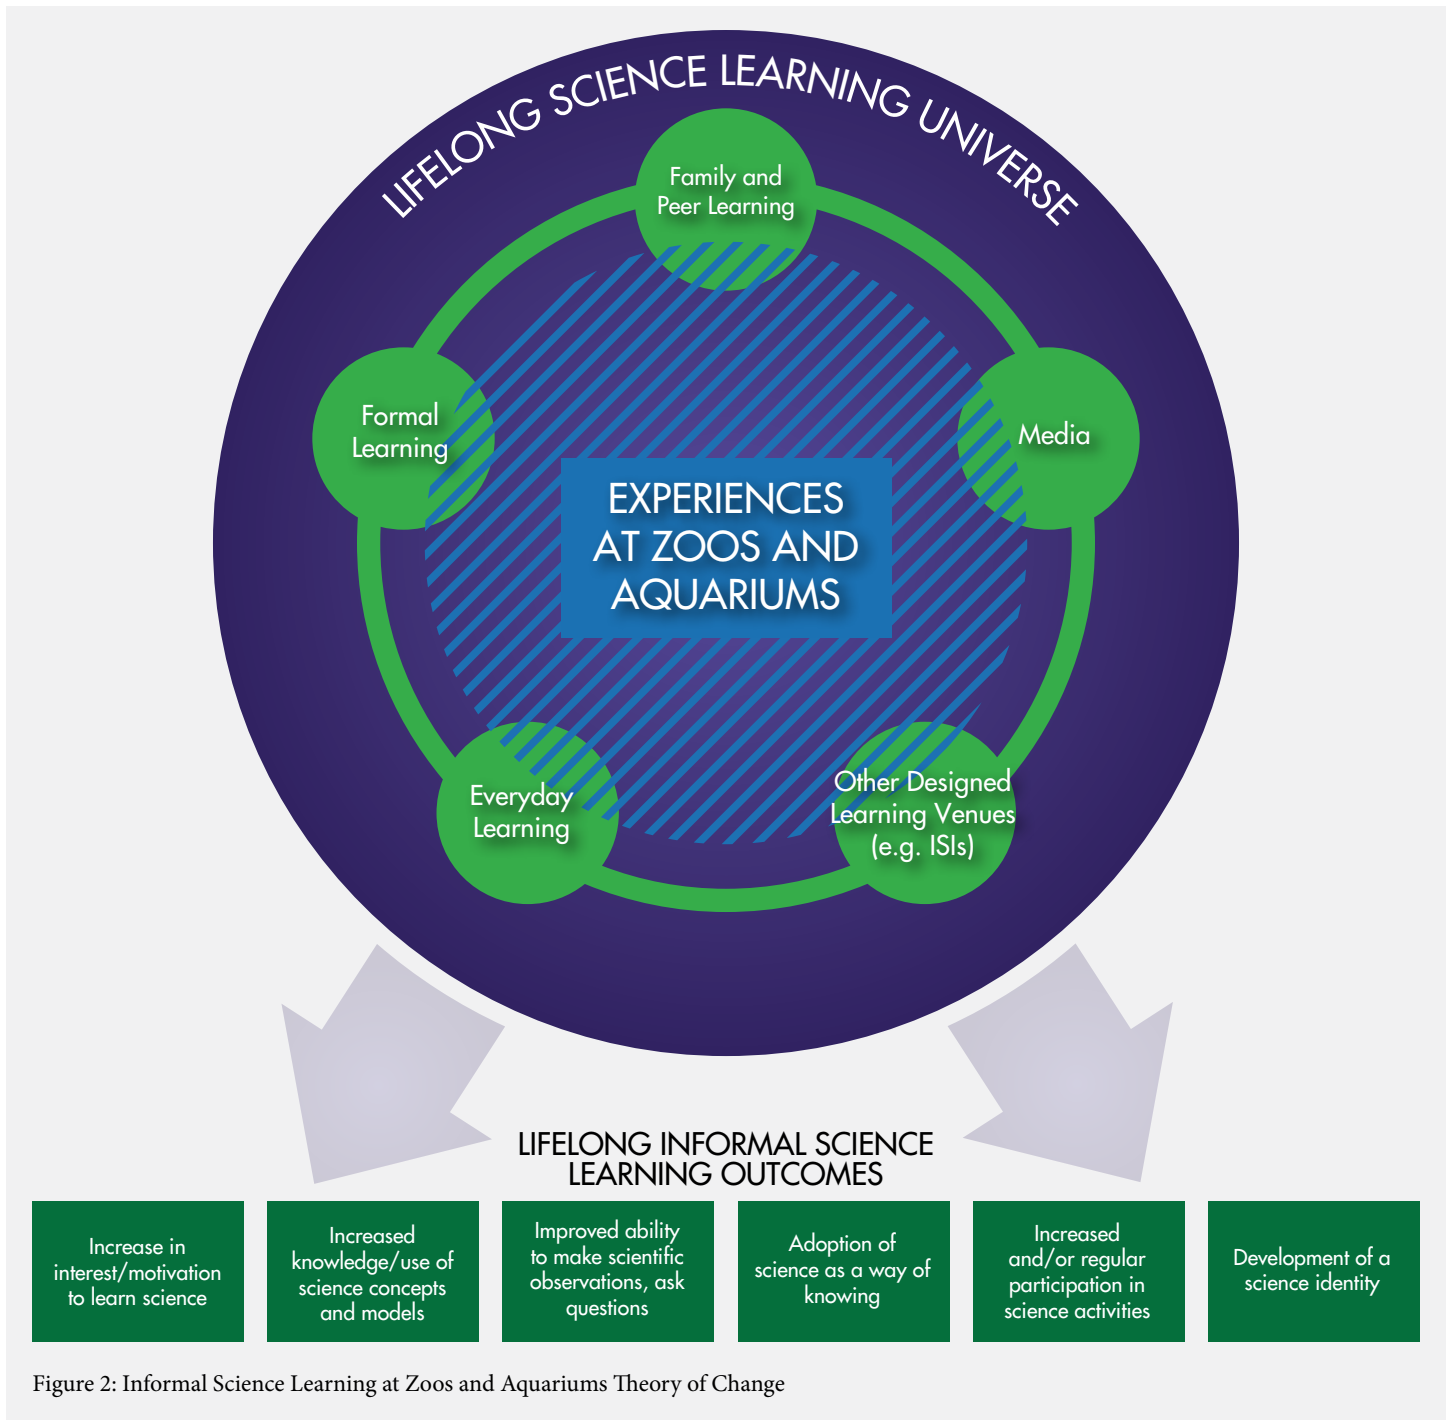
LIFELONG SCIENCE LEARNING UNIVERSE

Family and Peer Learning

Formal Learning

Media

EXPERIENCES AT ZOOS AND AQUARIUMS

Everyday Learning

Other Designed Learning Venues (e.g. ISIs)

LIFELONG INFORMAL SCIENCE LEARNING OUTCOMES

| Increase in interest/motivation to learn science | Increased knowledge/use of science concepts and models | Improved ability to make scientific observations, ask questions | Adoption of science as a way of knowing | Increased and/or regular participation in science activities | Development of a science identity |
|---|---|---|---|---|---|

Figure 2: Informal Science Learning at Zoos and Aquariums Theory of Change